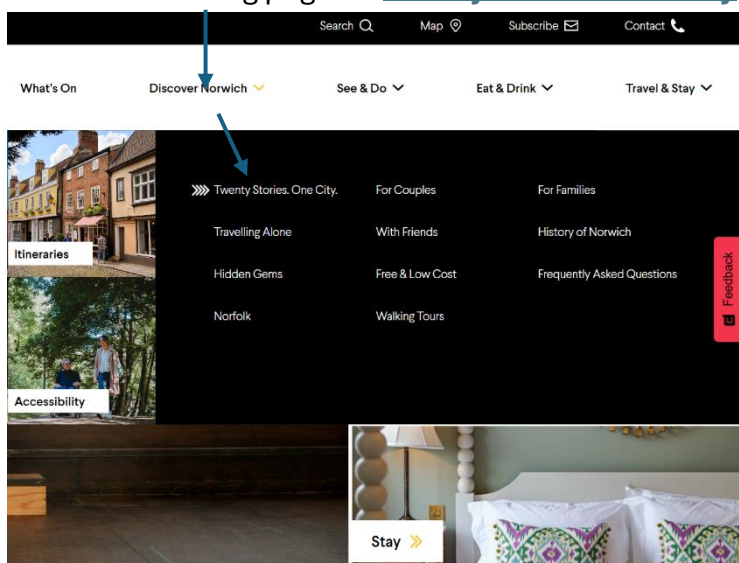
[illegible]g pag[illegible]

Search

Map

Subscribe

Contact

What's On

Discover Norwich

See & Do

Eat & Drink

Travel & Stay

Itineraries

Accessibility

Twenty Stories. One City.

Travelling Alone

Hidden Gems

Norfolk

For Couples

With Friends

Free & Low Cost

Walking Tours

For Families

History of Norwich

Frequently Asked Questions

Feedback

Stay